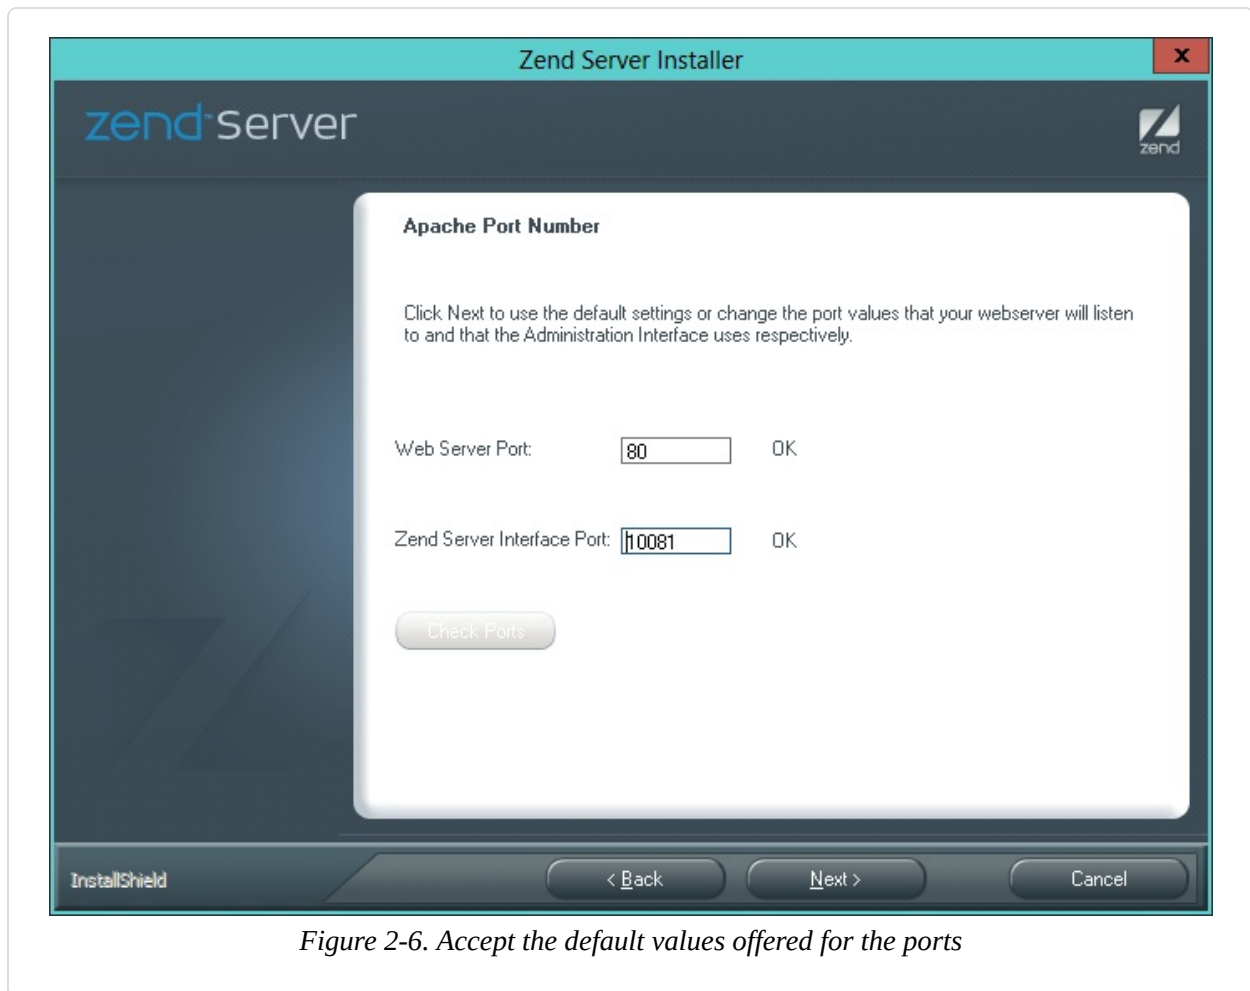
Zend Server Installer

x

zend server

zend

Apache Port Number

Click Next to use the default settings or change the port values that your webserver will listen to and that the Administration Interface uses respectively.

Web Server Port: 80 OK

Zend Server Interface Port: 10081 OK

Check Ports

InstallShield

< Back

Next >

Cancel

Figure 2-6. Accept the default values offered for the ports